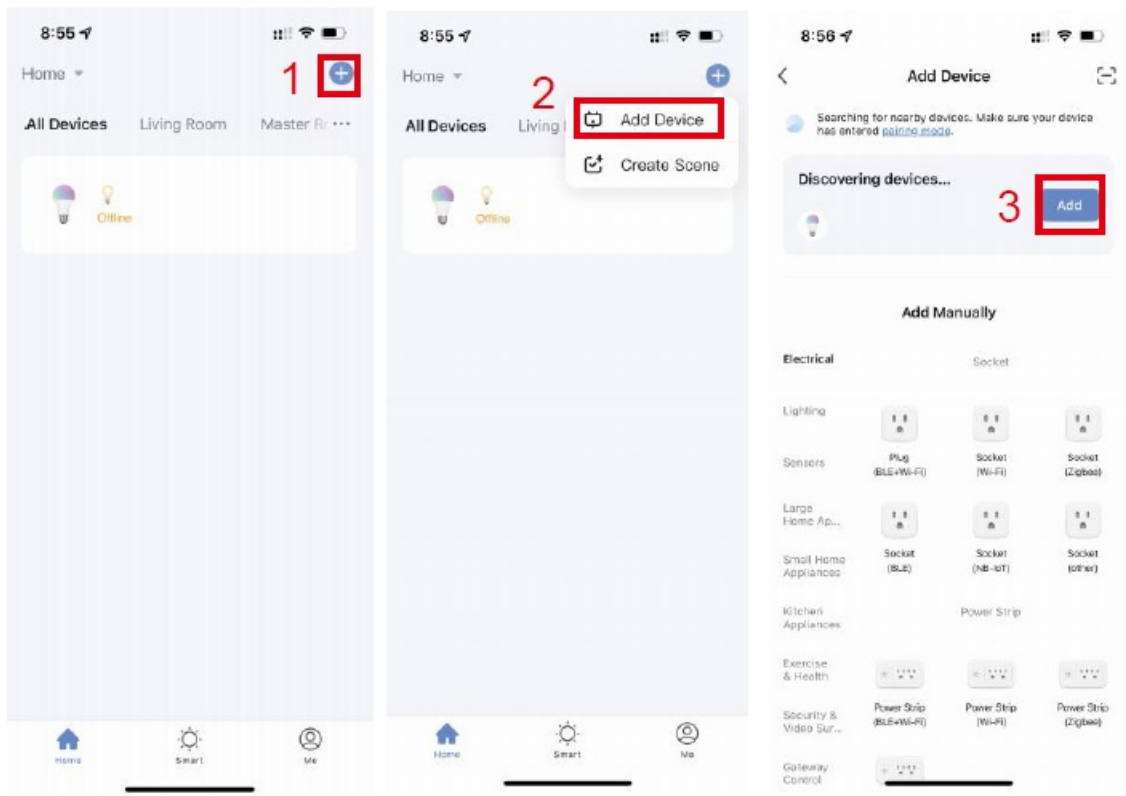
8:55

Home

1

All Devices Living Room Master R ···

Offline

Home Smart Me

8:55

Home

2

All Devices Living

Add Device

Create Scene

Offline

Home Smart Me

8:56

Add Device

Searching for nearby devices. Make sure your device has entered pairing mode.

Discovering devices...

3

Add

Add Manually

Electrical

Socket

Lighting

Sensors

Plug (BLE+Wi-Fi)

Socket (Wi-Fi)

Socket (Zigbee)

Large Home Ap...

Small Home Appliances

Socket (BLE)

Socket (NB-IoT)

Socket (other)

Kitchen Appliances

Power Strip

Exercise & Health

Security & Video Sur...

Power Strip (BLE+Wi-Fi)

Power Strip (Wi-Fi)

Power Strip (Zigbee)

Gateway Control